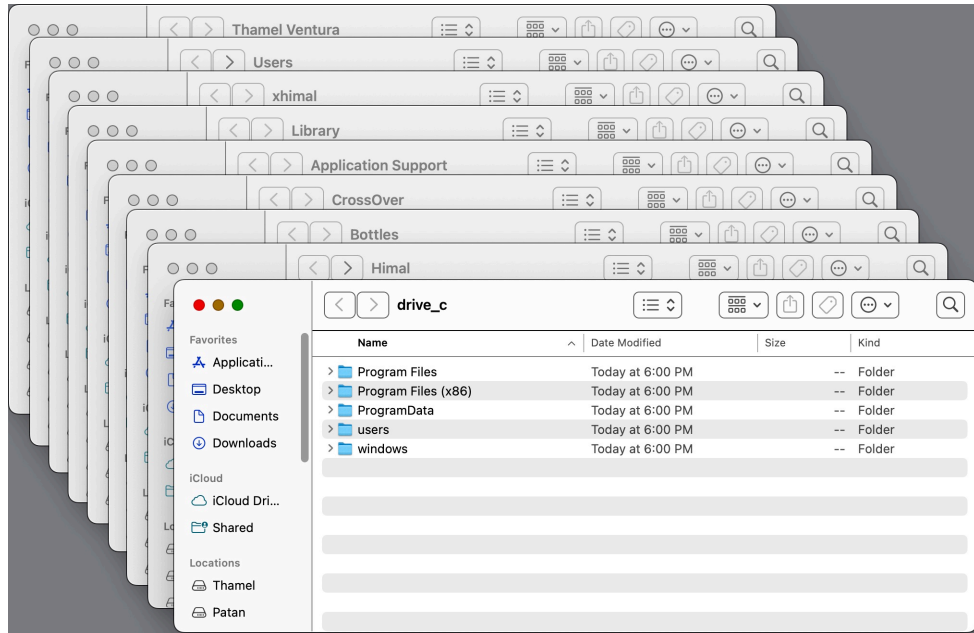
Thamel Ventura

Users

xhimal

Library

Application Support

CrossOver

Bottles

Himal

drive_c

Favorites
Applicati...
Desktop
Documents
Downloads

iCloud
iCloud Dri...
Shared

Locations
Thamel
Patan

| Name | Date Modified | Size | Kind |
|---|---|---|---|
| Program Files | Today at 6:00 PM | -- | Folder |
| Program Files (x86) | Today at 6:00 PM | -- | Folder |
| ProgramData | Today at 6:00 PM | -- | Folder |
| users | Today at 6:00 PM | -- | Folder |
| windows | Today at 6:00 PM | -- | Folder |